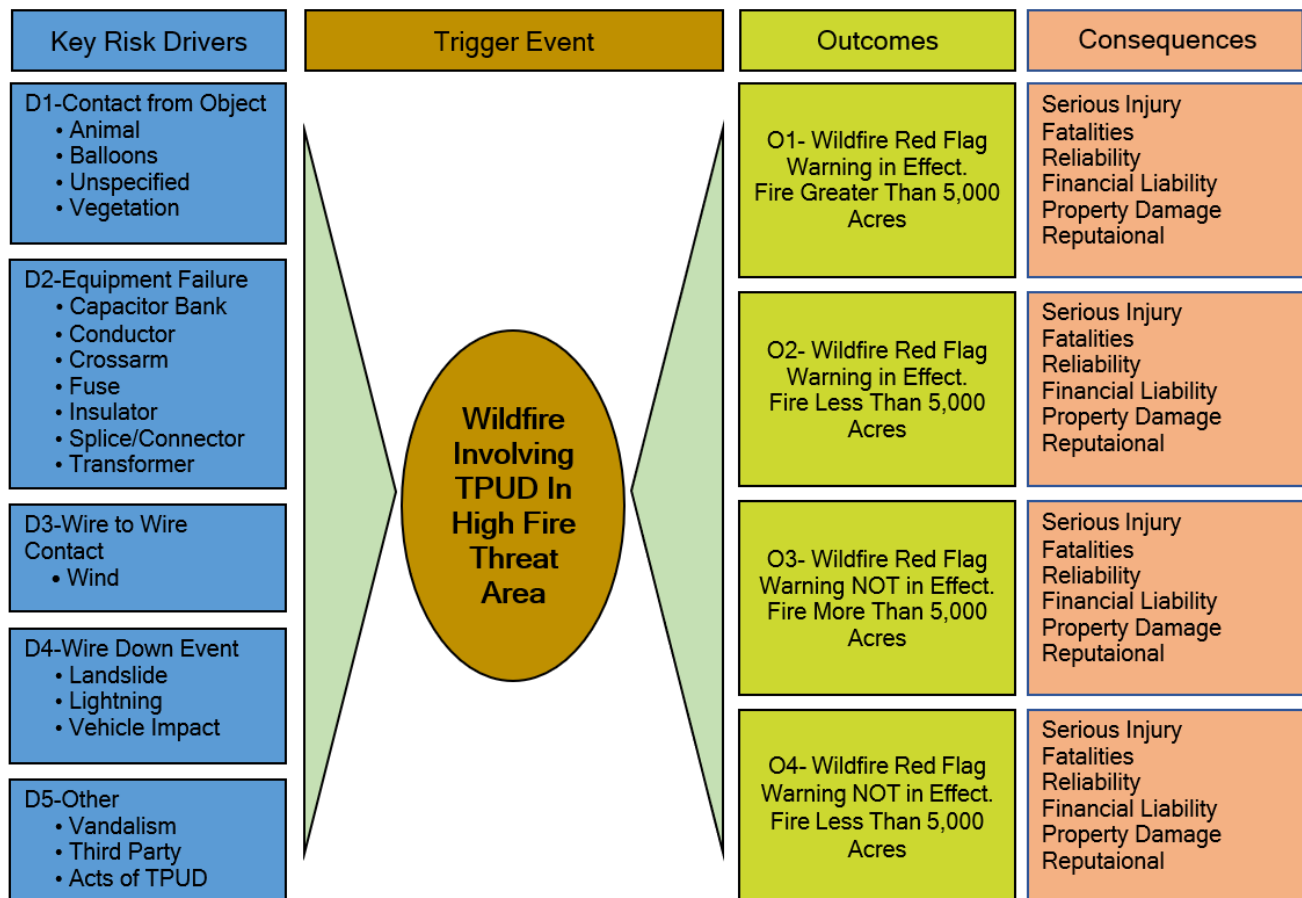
Key Risk Drivers

Trigger Event

Outcomes

Consequences

D1-Contact from Object
• Animal
• Balloons
• Unspecified
• Vegetation

D2-Equipment Failure
• Capacitor Bank
• Conductor
• Crossarm
• Fuse
• Insulator
• Splice/Connector
• Transformer

D3-Wire to Wire Contact
• Wind

D4-Wire Down Event
• Landslide
• Lightning
• Vehicle Impact

D5-Other
• Vandalism
• Third Party
• Acts of TPUD

Wildfire Involving TPUD In High Fire Threat Area

O1- Wildfire Red Flag Warning in Effect. Fire Greater Than 5,000 Acres

Serious Injury
Fatalities
Reliability
Financial Liability
Property Damage
Reputaional

O2- Wildfire Red Flag Warning in Effect. Fire Less Than 5,000 Acres

Serious Injury
Fatalities
Reliability
Financial Liability
Property Damage
Reputaional

O3- Wildfire Red Flag Warning NOT in Effect. Fire More Than 5,000 Acres

Serious Injury
Fatalities
Reliability
Financial Liability
Property Damage
Reputaional

O4- Wildfire Red Flag Warning NOT in Effect. Fire Less Than 5,000 Acres

Serious Injury
Fatalities
Reliability
Financial Liability
Property Damage
Reputaional